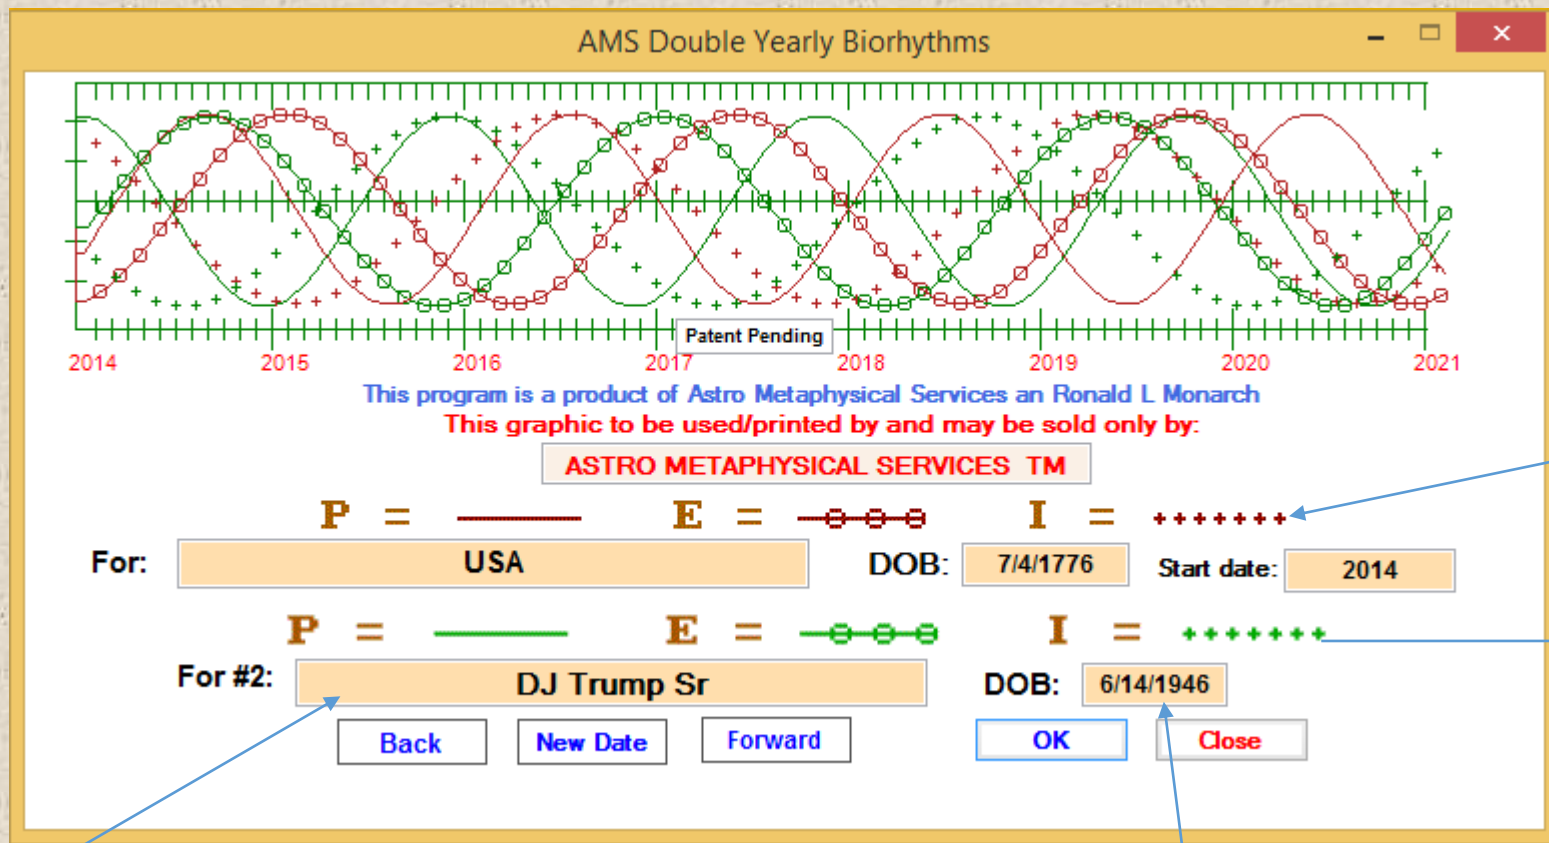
AMS Double Yearly Biorhythms

Patent Pending

2014 2015 2016 2017 2018 2019 2020 2021

This program is a product of Astro Metaphysical Services an Ronald L Monarch

This graphic to be used/printed by and may be sold only by:

ASTRO METAPHYSICAL SERVICES TM

P = E = I = +++++++

For: USA DOB: 7/4/1776 Start date: 2014

P = E = I = +++++++

For #2: DJ Trump Sr DOB: 6/14/1946

Back New Date Forward OK Close